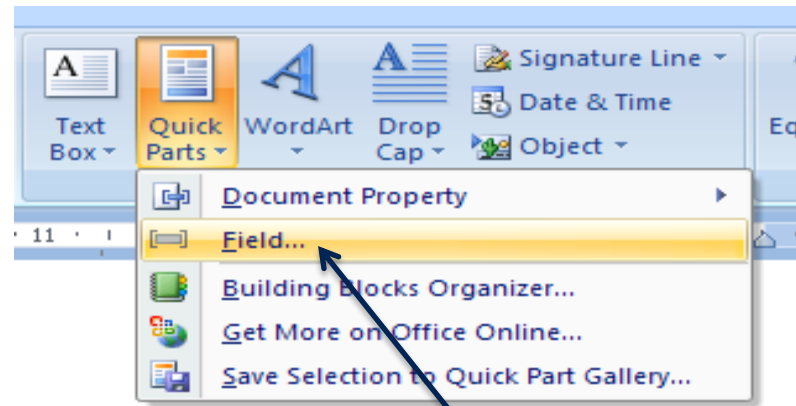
Text Box

Quick Parts

WordArt

Drop Cap

Signature Line

Date & Time

Object

Eq

11

Document Property

Field...

Building Blocks Organizer...

Get More on Office Online...

Save Selection to Quick Part Gallery...